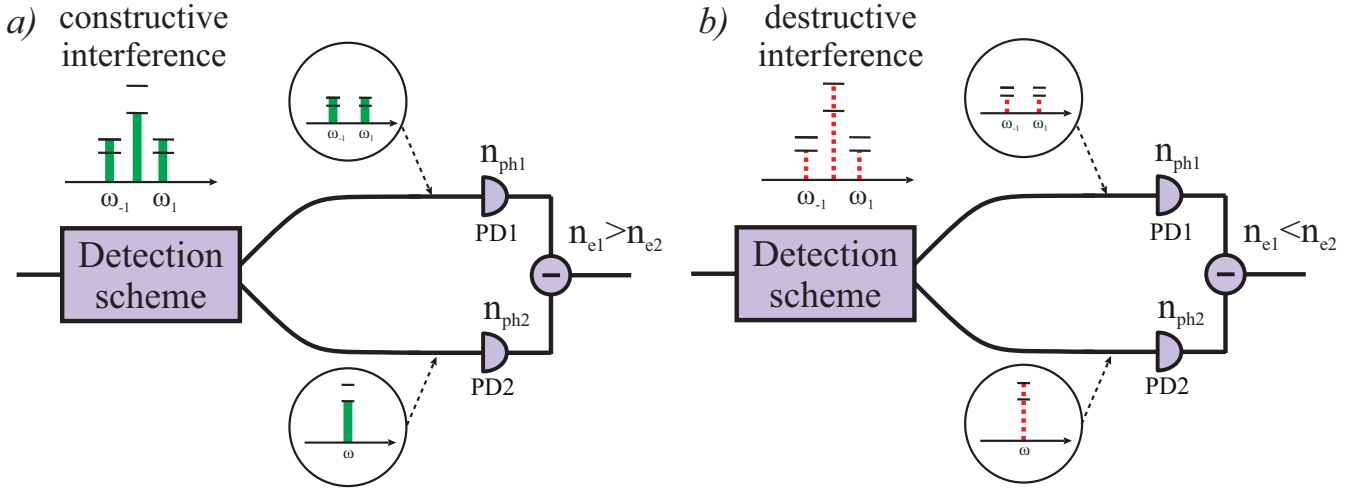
a) constructive interference

$\omega_{-1}$ $\omega_1$

$\omega_{-1}$ $\omega_1$

Detection scheme

$n_{ph1}$

PD1

$n_{e1}>n_{e2}$

$n_{ph2}$

PD2

$\omega$

b) destructive interference

$\omega_{-1}$ $\omega_1$

$\omega_{-1}$ $\omega_1$

Detection scheme

$n_{ph1}$

PD1

$n_{e1}<n_{e2}$

$n_{ph2}$

PD2

$\omega$